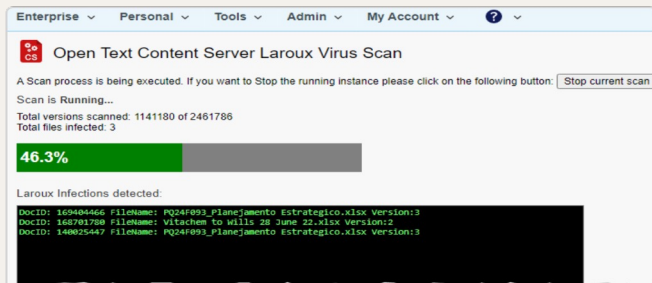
Enterprise ⌄ Personal ⌄ Tools ⌄ Admin ⌄ My Account ⌄ ? ⌄

CS

Open Text Content Server Laroux Virus Scan

A Scan process is being executed. If you want to Stop the running instance please click on the following button: Stop current scan

Scan is Running...

Total versions scanned: 1141180 of 2461786
Total files infected: 3

46.3%

Laroux Infections detected:

DocID: 169404466 FileName: PQ24F093_Planejamento Estrategico.xlsx Version:3
DocID: 168701780 FileName: Vitachem to Wills 28 June 22.xlsx Version:2
DocID: 140025447 FileName: PQ24F093_Planejamento Estrategico.xlsx Version:3